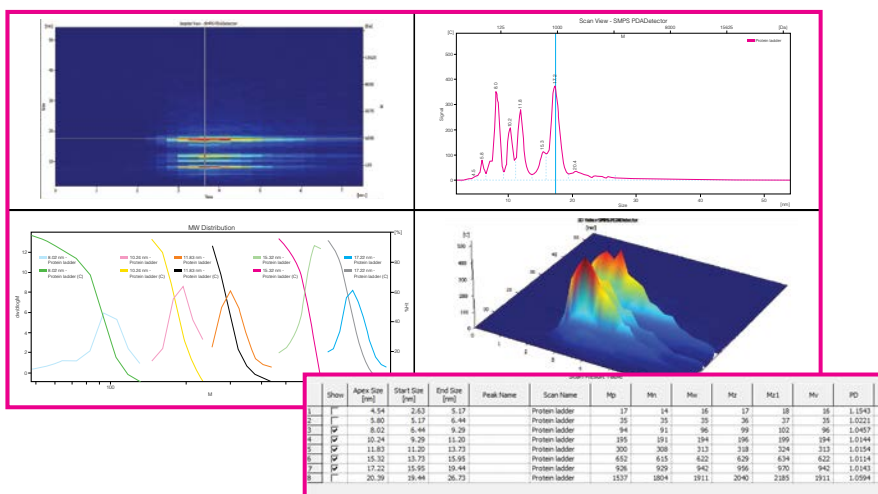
[nm]
50
40
30
20
10
0
Size
Isoplot View - SMPS PDADetector
[Da]
13405
8000
3375
1000
125
M
[min]
Time

Scan View - SMPS PDADetector
125
1000
3375
8000
13405
[Da]
M
Protein ladder
[C]
500
450
400
350
300
250
200
150
100
50
0
Signal
4.5
5.8
8.0
10.2
11.8
15.3
17.2
20.4
10
20
30
40
50
[nm]
Size

MW Distribution
12
10
8
6
4
2
0
dw/dlogM
8.02 nm - Protein ladder
8.02 nm - Protein ladder (C)
10.24 nm - Protein ladder
10.24 nm - Protein ladder (C)
11.83 nm - Protein ladder
11.83 nm - Protein ladder (C)
15.32 nm - Protein ladder
15.32 nm - Protein ladder (C)
17.22 nm - Protein ladder
17.22 nm - Protein ladder (C)
[%]
80
60
40
20
100
M

3D View - SMPS PDADetector
[min]
[C]
500
400
300
200
100
0
30

| | Show | Apex Size [nm] | Start Size [nm] | End Size [nm] | Peak Name | Scan Name | Mp | Mn | Mw | Mz | Mz1 | Mv | PD |
|---|---|---|---|---|---|---|---|---|---|---|---|---|---|
| 1 | ☐ | 4.54 | 2.63 | 5.17 | | Protein ladder | 17 | 14 | 16 | 17 | 18 | 16 | 1.1543 |
| 2 | ☐ | 5.80 | 5.17 | 6.44 | | Protein ladder | 35 | 35 | 36 | 37 | 37 | 35 | 1.0221 |
| 3 | ☑ | 8.02 | 6.44 | 9.29 | | Protein ladder | 94 | 91 | 96 | 99 | 102 | 96 | 1.0457 |
| 4 | ☑ | 10.24 | 9.29 | 11.20 | | Protein ladder | 195 | 191 | 194 | 196 | 199 | 194 | 1.0144 |
| 5 | ☑ | 11.83 | 11.20 | 13.73 | | Protein ladder | 300 | 308 | 313 | 318 | 324 | 313 | 1.0154 |
| 6 | ☑ | 15.32 | 13.73 | 15.95 | | Protein ladder | 652 | 615 | 622 | 629 | 634 | 622 | 1.0114 |
| 7 | ☑ | 17.22 | 15.95 | 19.44 | | Protein ladder | 926 | 929 | 942 | 956 | 970 | 942 | 1.0143 |
| 8 | ☐ | 20.39 | 19.44 | 26.73 | | Protein ladder | 1537 | 1804 | 1911 | 2040 | 2185 | 1911 | 1.0594 |